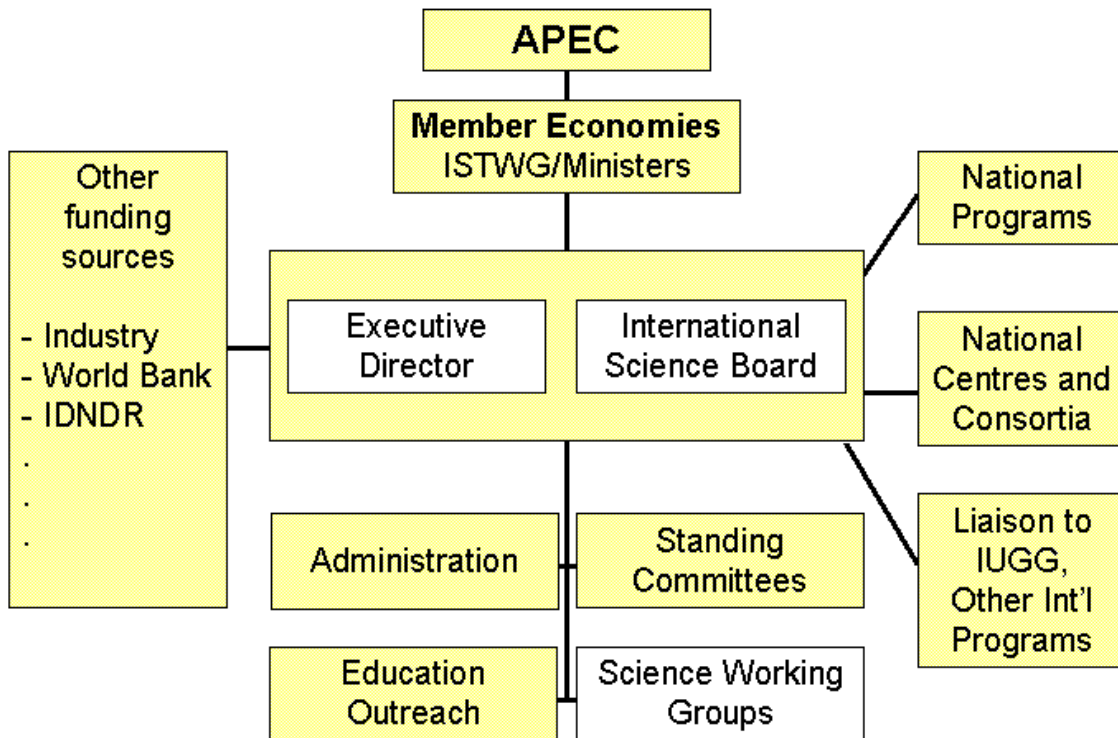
APEC

Member Economies
ISTWG/Ministers

Other funding sources

- Industry
- World Bank
- IDNDR
.
.
.

Executive Director

International Science Board

National Programs

National Centres and Consortia

Liaison to IUGG, Other Int'l Programs

Administration

Standing Committees

Education Outreach

Science Working Groups